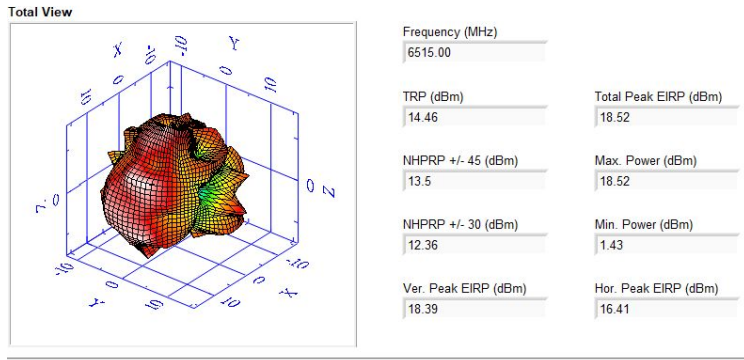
Total View

X -10 Y
0 0
10 10
0 Z
-10 -10
0 0
Y 10 10 X

Frequency (MHz)
6515.00

TRP (dBm)
14.46

Total Peak EIRP (dBm)
18.52

NHPRP +/- 45 (dBm)
13.5

Max. Power (dBm)
18.52

NHPRP +/- 30 (dBm)
12.36

Min. Power (dBm)
1.43

Ver. Peak EIRP (dBm)
18.39

Hor. Peak EIRP (dBm)
16.41